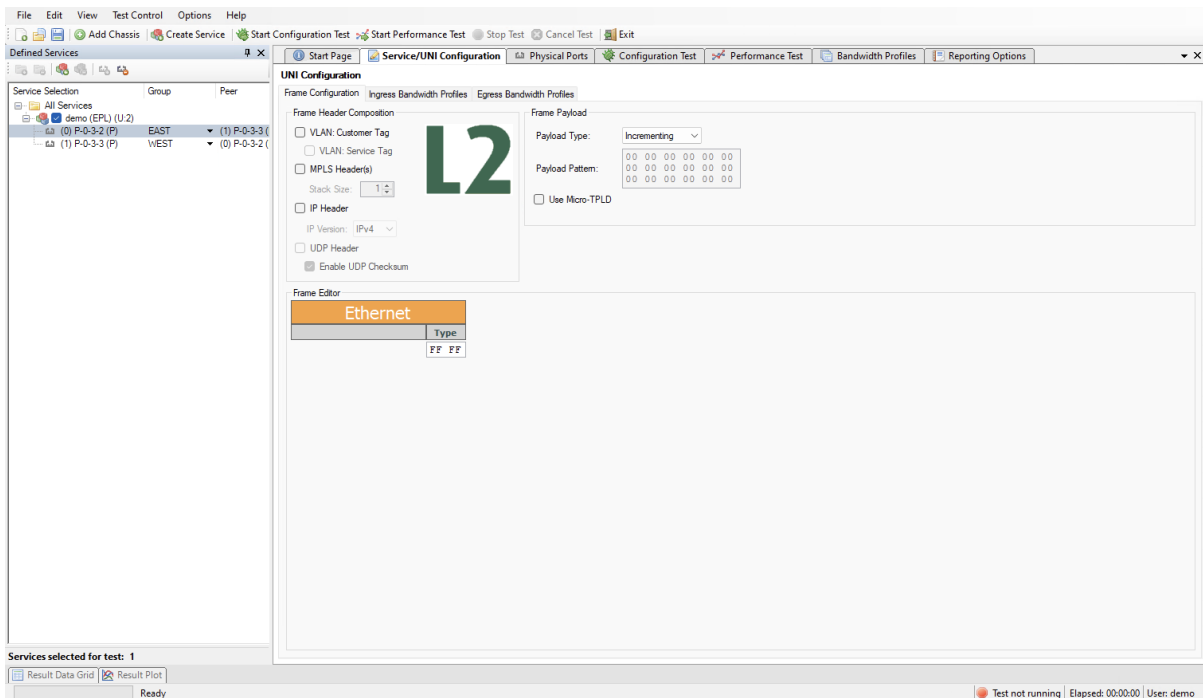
File Edit View Test Control Options Help

Add Chassis Create Service Start Configuration Test Start Performance Test Stop Test Cancel Test Exit

Defined Services

| Service Selection | Group | Peer |
|---|---|---|
| All Services | | |
| demo (EPL) (U:2) | | |
| (0) P-0-3-2 (P) | EAST | (1) P-0-3-3 ( |
| (1) P-0-3-3 (P) | WEST | (0) P-0-3-2 ( |

Services selected for test: 1

Start Page | Service/UNI Configuration | Physical Ports | Configuration Test | Performance Test | Bandwidth Profiles | Reporting Options

UNI Configuration

Frame Configuration | Ingress Bandwidth Profiles | Egress Bandwidth Profiles

Frame Header Composition

VLAN: Customer Tag

VLAN: Service Tag

MPLS Header(s)

Stack Size: 1

IP Header

IP Version: IPv4

UDP Header

Enable UDP Checksum

L2

Frame Payload

Payload Type: Incrementing

Payload Pattern: 00 00 00 00 00 00
00 00 00 00 00 00
00 00 00 00 00 00

Use Micro-TPLD

Frame Editor

Ethernet

Type

FF FF

Result Data Grid | Result Plot

Ready

Test not running | Elapsed: 00:00:00 | User: demo